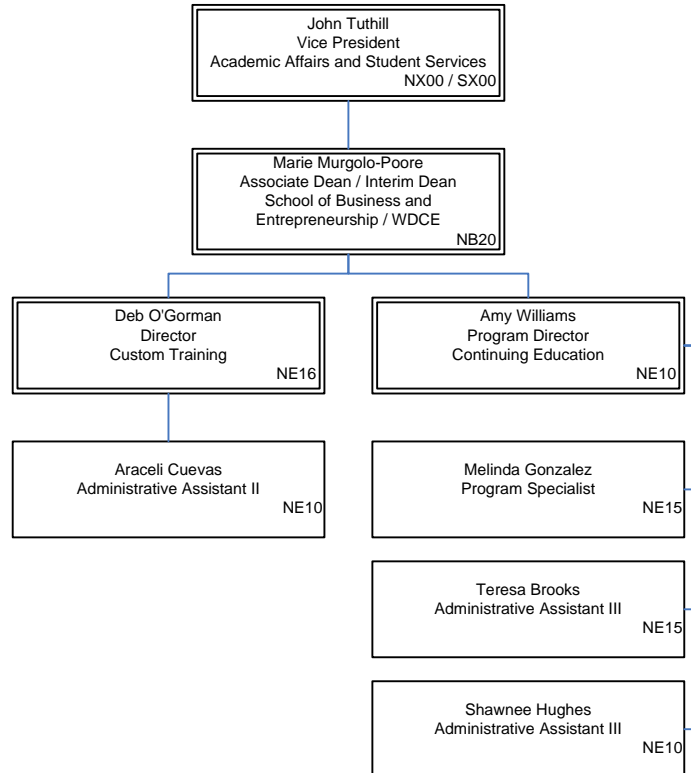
John Tuthill
Vice President
Academic Affairs and Student Services
NX00 / SX00

Marie Murgolo-Poore
Associate Dean / Interim Dean
School of Business and
Entrepreneurship / WDCE
NB20

Deb O'Gorman
Director
Custom Training
NE16

Amy Williams
Program Director
Continuing Education
NE10

Araceli Cuevas
Administrative Assistant II
NE10

Melinda Gonzalez
Program Specialist
NE15

Teresa Brooks
Administrative Assistant III
NE15

Shawnee Hughes
Administrative Assistant III
NE10